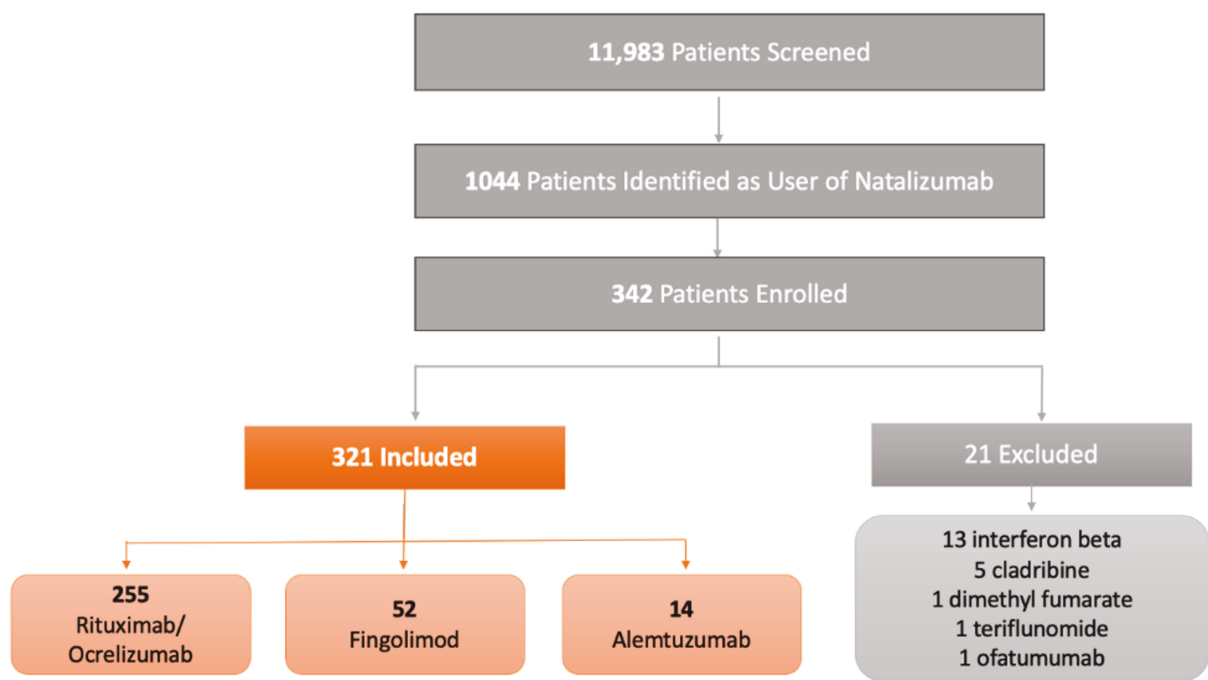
11,983 Patients Screened

1044 Patients Identified as User of Natalizumab

342 Patients Enrolled

321 Included

21 Excluded

255
Rituximab/
Ocrelizumab

52
Fingolimod

14
Alemtuzumab

13 interferon beta
5 cladribine
1 dimethyl fumarate
1 teriflunomide
1 ofatumumab